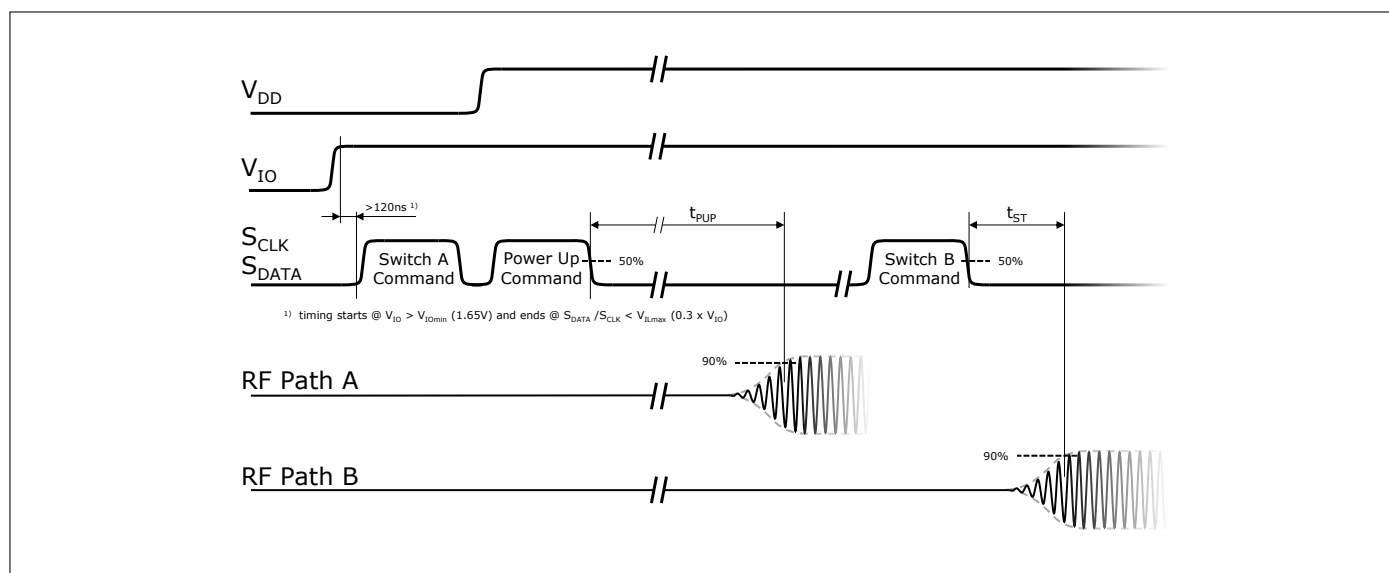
$V_{DD}$

$V_{IO}$

>120ns 1)

$t_{PUP}$

$t_{ST}$

$S_{CLK}$
$S_{DATA}$

Switch A Command

Power Up Command

50%

Switch B Command

50%

1) timing starts @ $V_{IO} > V_{IOmin}$ (1.65V) and ends @ $S_{DATA}$ /$S_{CLK} < V_{ILmax}$ (0.3 x $V_{IO}$)

90%

RF Path A

90%

RF Path B